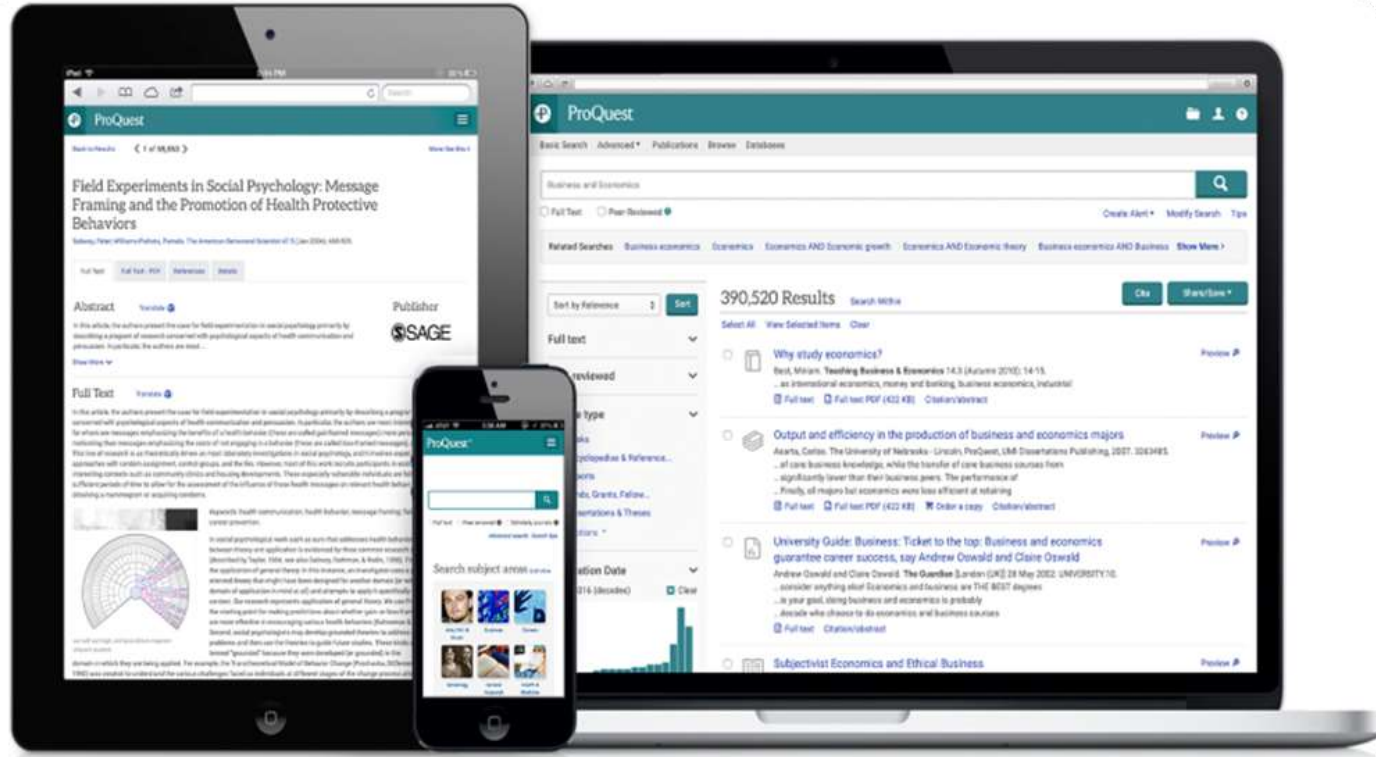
ProQuest

Back to Results   ‹ 1 of 98,863 ›

Field Experiments in Social Psychology: Message Framing and the Promotion of Health Protective Behaviors

Full Text   Full Text - PDF   References   Details

Abstract   Translate

Publisher

SAGE

Show More

Full Text   Translate

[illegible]

ProQuest

Basic Search   Advanced   Publications   Browse   Databases

Business and Economics

Full Text   Peer Reviewed

Create Alert   Modify Search   Tips

Related Searches   Business economics   Economics   Economics AND Economic growth   Economics AND Economic theory   Business economics AND Business   Show More ›

Sort by Relevance   Sort

Full text

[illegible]reviewed

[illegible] type

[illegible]

390,520 Results   Search Within

Cite   Share/Save

Select All   View Selected Items   Clear

Why study economics?
Best, Miriam. Teaching Business & Economics 14.3 (Autumn 2010): 14-15.
... an international economics, money and banking, business economics, industrial
Full text   Full text PDF (422 KB)   Citation/abstract
Preview

Output and efficiency in the production of business and economics majors
Asarta, Carlos. The University of Nebraska - Lincoln, ProQuest, UMI Dissertations Publishing, 2007. 3263485.
... of core business knowledge, while the transfer of core business courses from
... significantly lower than their business peers. The performance of
... Finally, all majors but economics were less efficient at retaining
Full text   Full text PDF (422 KB)   Order a copy   Citation/abstract
Preview

University Guide: Business: Ticket to the top: Business and economics guarantee career success, say Andrew Oswald and Claire Oswald
Andrew Oswald and Claire Oswald. The Guardian [London (UK)] 28 May 2002: UNIVERSITY10.
... consider anything else! Economics and business are THE BEST degrees
... is your goal, doing business and economics is probably
... decade who choose to do economics and business courses
Full text   Citation/abstract
Preview

Subjectivist Economics and Ethical Business
Preview

ProQuest

Search subject areas